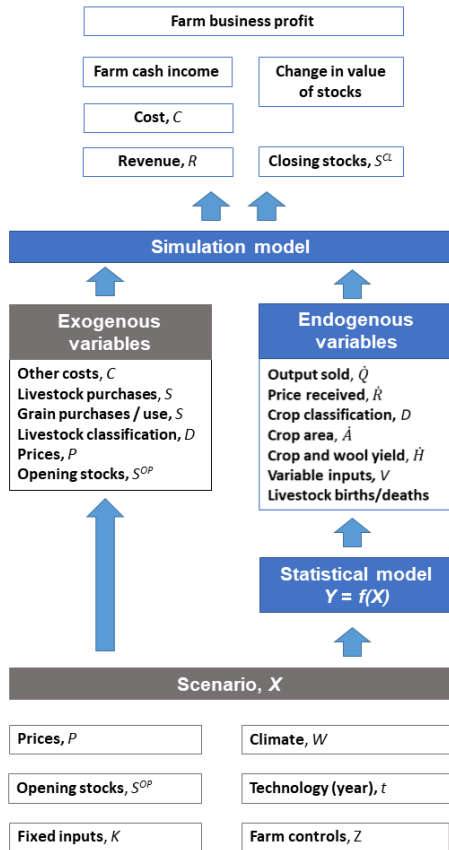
Farm business profit

Farm cash income

Change in value of stocks

Cost, $C$

Revenue, $R$

Closing stocks, $S^{CL}$

Simulation model

Exogenous variables

Other costs, $C$
Livestock purchases, $S$
Grain purchases / use, $S$
Livestock classification, $D$
Prices, $P$
Opening stocks, $S^{OP}$

Endogenous variables

Output sold, $\dot{Q}$
Price received, $\dot{R}$
Crop classification, $D$
Crop area, $\dot{A}$
Crop and wool yield, $\dot{H}$
Variable inputs, $V$
Livestock births/deaths

Statistical model
$Y = f(X)$

Scenario, $X$

Prices, $P$

Climate, $W$

Opening stocks, $S^{OP}$

Technology (year), $t$

Fixed inputs, $K$

Farm controls, $Z$